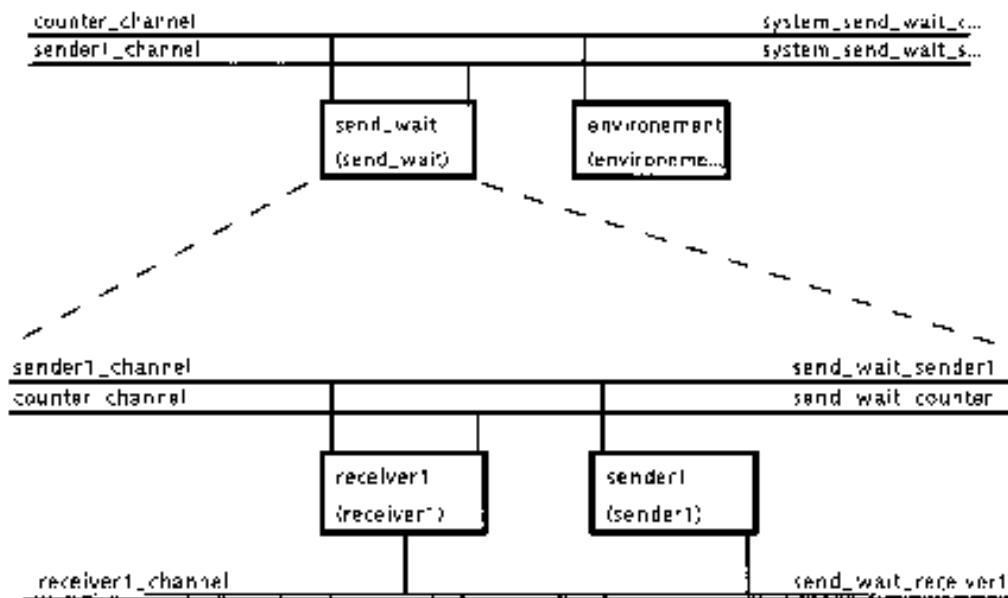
counter_channel
system_send_wait_c...
sender1_channel
system_send_wait_s...

send_wait
(send_wait)

environment
(environme...

sender1_channel
send_wait_sender1
counter_channel
send_wait_counter

receiver1
(receiver1)

sender1
(sender1)

receiver1_channel
send_wait_receiver1